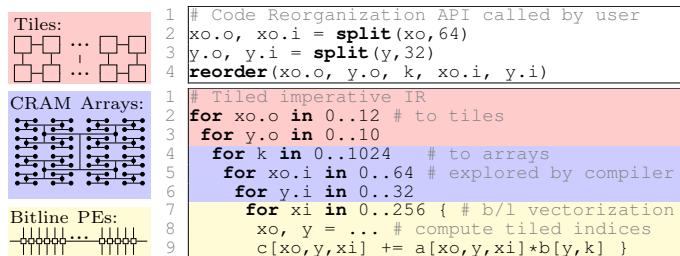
Tiles:

CRAM Arrays:

Bitline PEs:

1 # Code Reorganization API called by user
2 xo.o, xo.i = **split**(xo,64)
3 y.o, y.i = **split**(y,32)
4 **reorder**(xo.o, y.o, k, xo.i, y.i)

1 # Tiled imperative IR
2 **for** xo.o **in** 0..12 # to tiles
3 **for** y.o **in** 0..10
4 **for** k **in** 0..1024 # to arrays
5 **for** xo.i **in** 0..64 # explored by compiler
6 **for** y.i **in** 0..32
7 **for** xi **in** 0..256 { # b/l vectorization
8 xo, y = ... # compute tiled indices
9 c[xo,y,xi] += a[xo,y,xi]*b[y,k] }